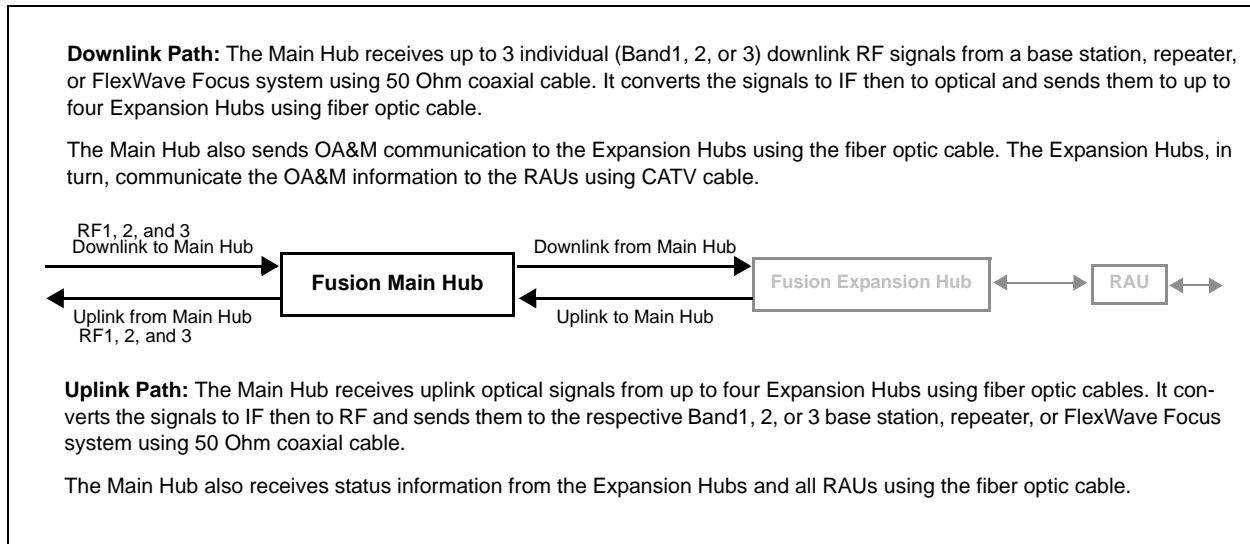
**Downlink Path:** The Main Hub receives up to 3 individual (Band1, 2, or 3) downlink RF signals from a base station, repeater, or FlexWave Focus system using 50 Ohm coaxial cable. It converts the signals to IF then to optical and sends them to up to four Expansion Hubs using fiber optic cable.

The Main Hub also sends OA&M communication to the Expansion Hubs using the fiber optic cable. The Expansion Hubs, in turn, communicate the OA&M information to the RAUs using CATV cable.

RF1, 2, and 3
Downlink to Main Hub

Uplink from Main Hub
RF1, 2, and 3

Fusion Main Hub

Downlink from Main Hub

Uplink to Main Hub

Fusion Expansion Hub

RAU

**Uplink Path:** The Main Hub receives uplink optical signals from up to four Expansion Hubs using fiber optic cables. It converts the signals to IF then to RF and sends them to the respective Band1, 2, or 3 base station, repeater, or FlexWave Focus system using 50 Ohm coaxial cable.

The Main Hub also receives status information from the Expansion Hubs and all RAUs using the fiber optic cable.